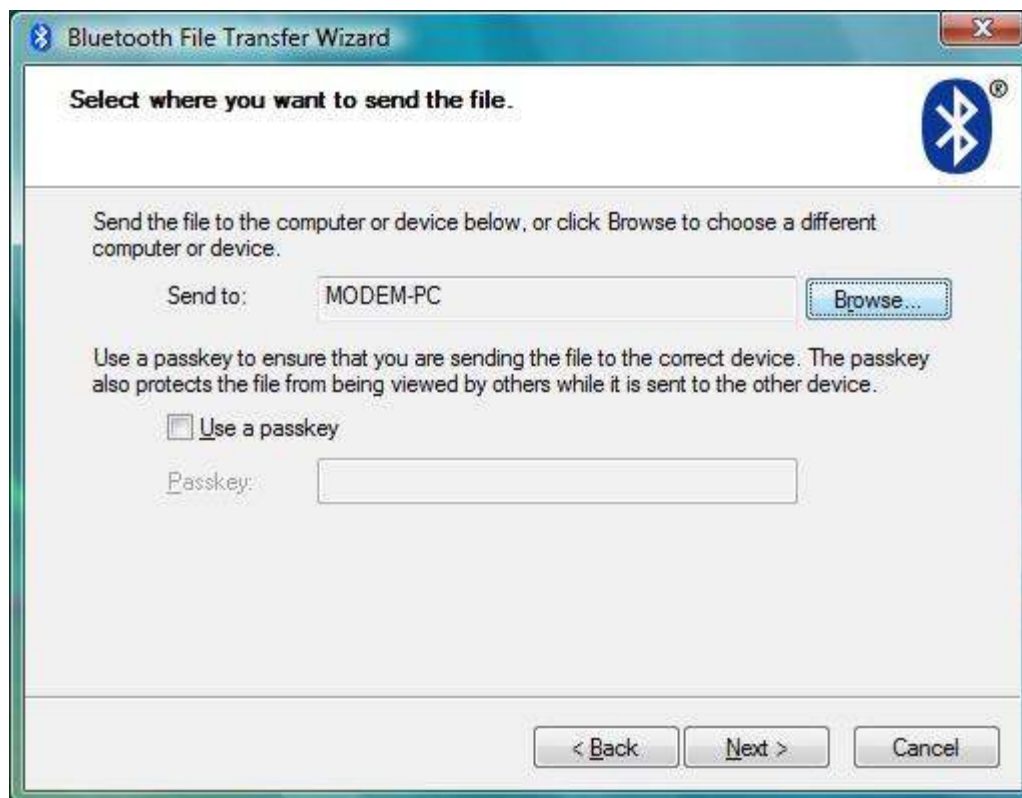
Bluetooth File Transfer Wizard

Select where you want to send the file.

®

Send the file to the computer or device below, or click Browse to choose a different computer or device.

Send to: MODEM-PC Browse...

Use a passkey to ensure that you are sending the file to the correct device. The passkey also protects the file from being viewed by others while it is sent to the other device.

Use a passkey

Passkey:

< Back Next > Cancel